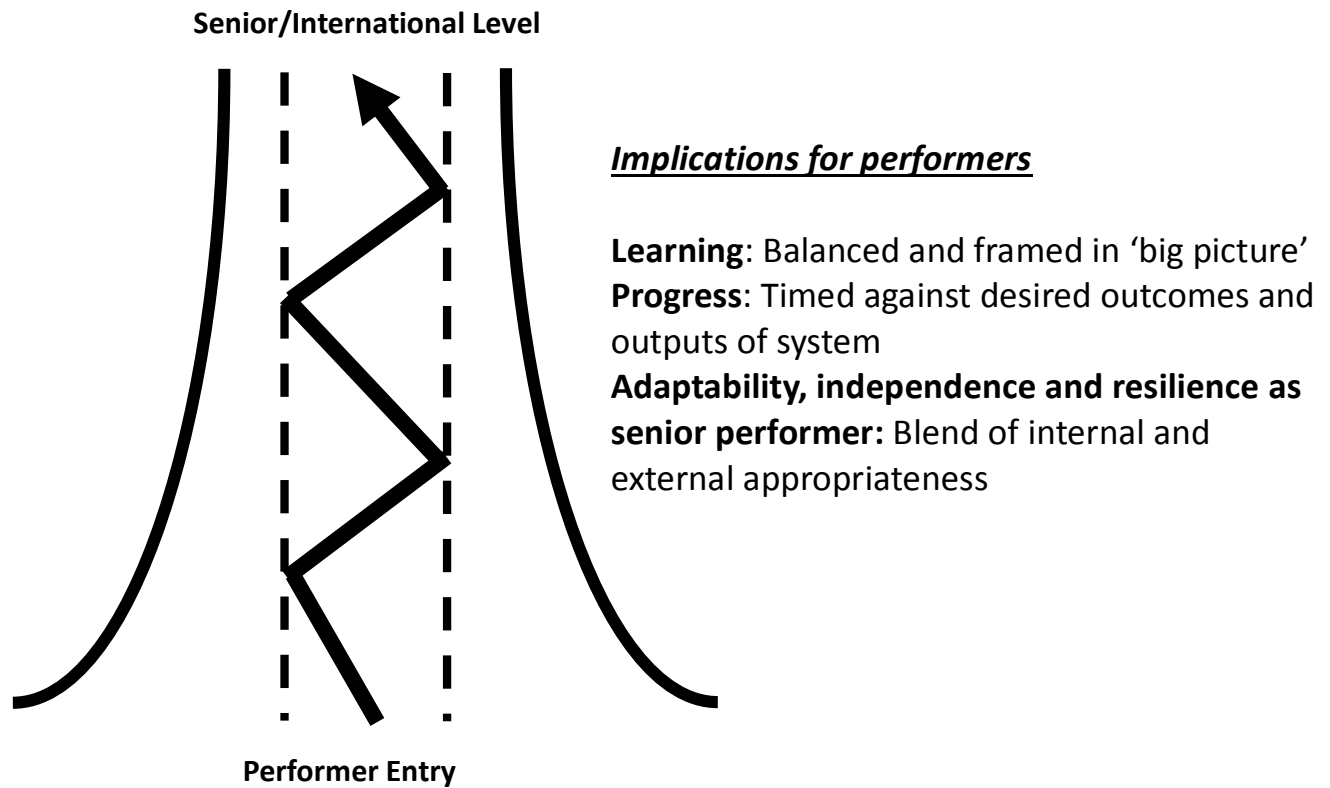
Senior/International Level

Implications for performers

Learning: Balanced and framed in 'big picture'
Progress: Timed against desired outcomes and outputs of system
Adaptability, independence and resilience as senior performer: Blend of internal and external appropriateness

Performer Entry